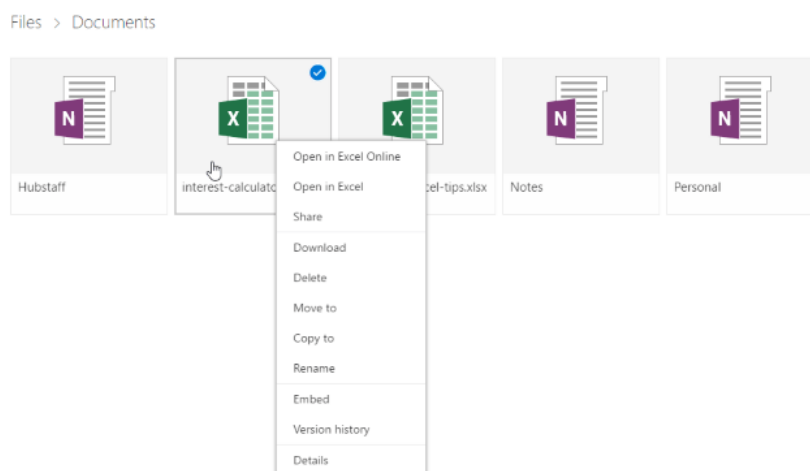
Files > Documents

N
Hubstaff

X
interest-calculato

X
cel-tips.xlsx

N
Notes

N
Personal

Open in Excel Online
Open in Excel
Share
Download
Delete
Move to
Copy to
Rename
Embed
Version history
Details